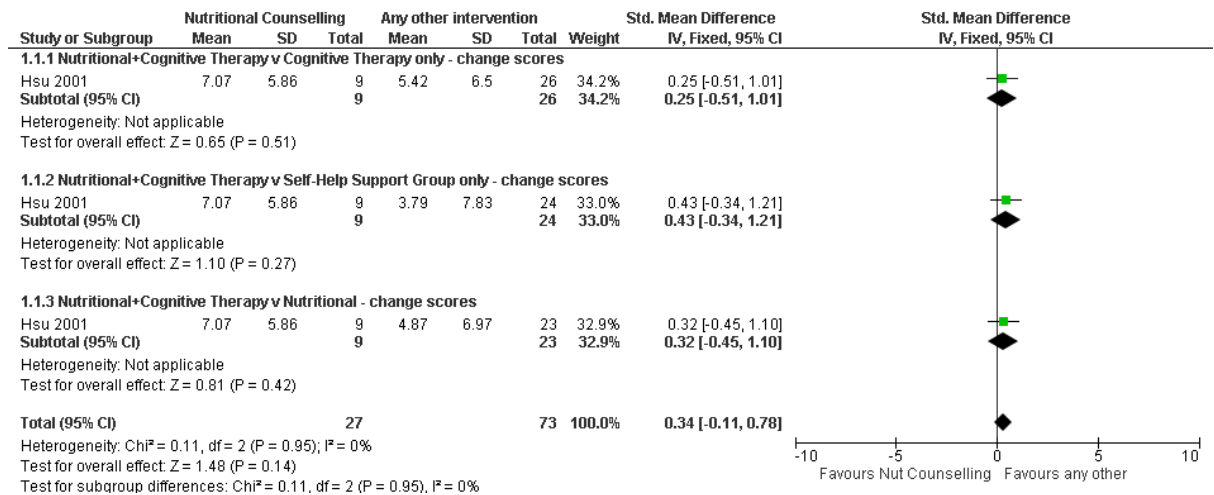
| Study or Subgroup | Nutritional Counselling Mean | SD | Total | Any other intervention Mean | SD | Total | Weight | Std. Mean Difference IV, Fixed, 95% CI |
|---|---|---|---|---|---|---|---|---|
| **1.1.1 Nutritional+Cognitive Therapy v Cognitive Therapy only - change scores** | | | | | | | | |
| Hsu 2001 | 7.07 | 5.86 | 9 | 5.42 | 6.5 | 26 | 34.2% | 0.25 [-0.51, 1.01] |
| **Subtotal (95% CI)** | | | **9** | | | **26** | **34.2%** | **0.25 [-0.51, 1.01]** |
| Heterogeneity: Not applicable | | | | | | | | |
| Test for overall effect: Z = 0.65 (P = 0.51) | | | | | | | | |
| **1.1.2 Nutritional+Cognitive Therapy v Self-Help Support Group only - change scores** | | | | | | | | |
| Hsu 2001 | 7.07 | 5.86 | 9 | 3.79 | 7.83 | 24 | 33.0% | 0.43 [-0.34, 1.21] |
| **Subtotal (95% CI)** | | | **9** | | | **24** | **33.0%** | **0.43 [-0.34, 1.21]** |
| Heterogeneity: Not applicable | | | | | | | | |
| Test for overall effect: Z = 1.10 (P = 0.27) | | | | | | | | |
| **1.1.3 Nutritional+Cognitive Therapy v Nutritional - change scores** | | | | | | | | |
| Hsu 2001 | 7.07 | 5.86 | 9 | 4.87 | 6.97 | 23 | 32.9% | 0.32 [-0.45, 1.10] |
| **Subtotal (95% CI)** | | | **9** | | | **23** | **32.9%** | **0.32 [-0.45, 1.10]** |
| Heterogeneity: Not applicable | | | | | | | | |
| Test for overall effect: Z = 0.81 (P = 0.42) | | | | | | | | |
| **Total (95% CI)** | | | **27** | | | **73** | **100.0%** | **0.34 [-0.11, 0.78]** |

Heterogeneity: Chi² = 0.11, df = 2 (P = 0.95); I² = 0%
Test for overall effect: Z = 1.48 (P = 0.14)
Test for subgroup differences: Chi² = 0.11, df = 2 (P = 0.95), I² = 0%

Std. Mean Difference
IV, Fixed, 95% CI

-10 -5 0 5 10
Favours Nut Counselling Favours any other